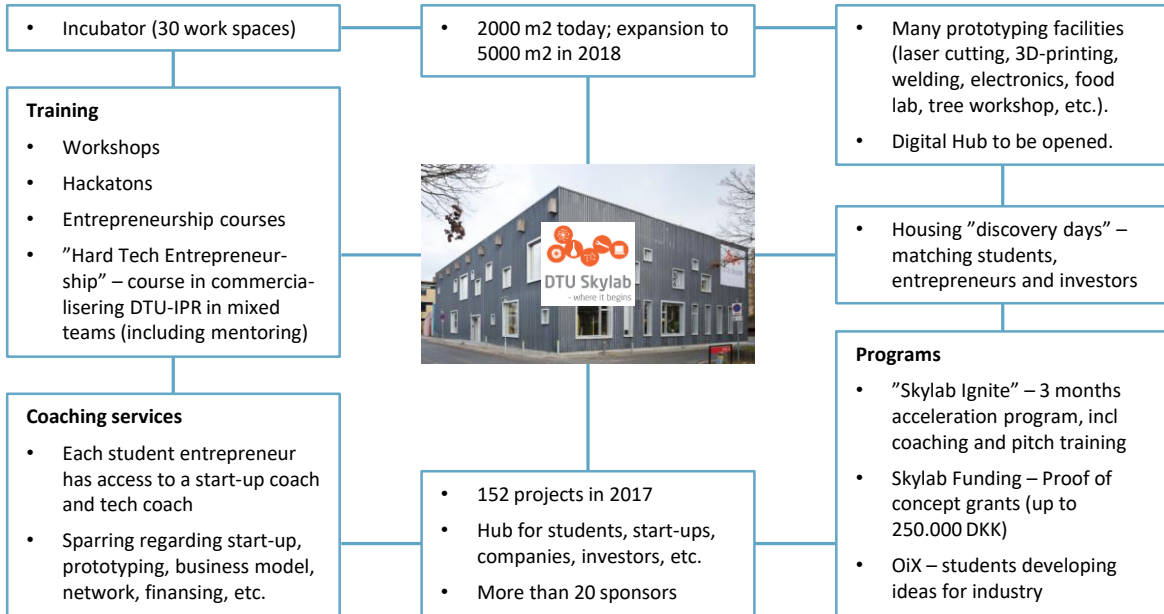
• Incubator (30 work spaces)

**Training**
• Workshops
• Hackatons
• Entrepreneurship courses
• ”Hard Tech Entrepreneurship” – course in commercialisering DTU-IPR in mixed teams (including mentoring)

**Coaching services**
• Each student entrepreneur has access to a start-up coach and tech coach
• Sparring regarding start-up, prototyping, business model, network, finansing, etc.

• 2000 m2 today; expansion to 5000 m2 in 2018

DTU Skylab
– where it begins

• 152 projects in 2017
• Hub for students, start-ups, companies, investors, etc.
• More than 20 sponsors

• Many prototyping facilities (laser cutting, 3D-printing, welding, electronics, food lab, tree workshop, etc.).
• Digital Hub to be opened.

• Housing ”discovery days” – matching students, entrepreneurs and investors

**Programs**
• ”Skylab Ignite” – 3 months acceleration program, incl coaching and pitch training
• Skylab Funding – Proof of concept grants (up to 250.000 DKK)
• OiX – students developing ideas for industry